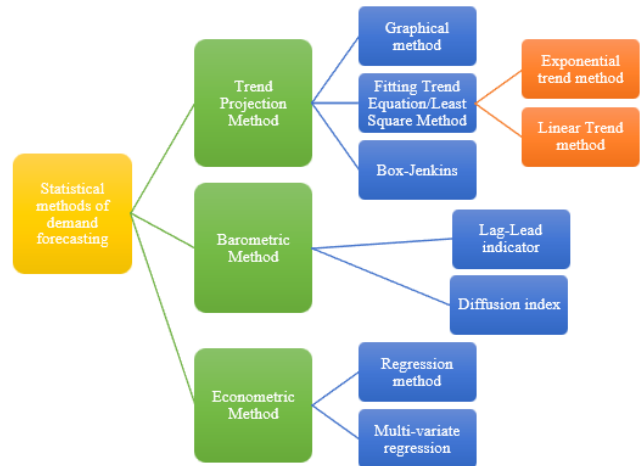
Statistical methods of demand forecasting

Trend Projection Method

Graphical method

Fitting Trend Equation/Least Square Method

Exponential trend method

Linear Trend method

Box-Jenkins

Barometric Method

Lag-Lead indicator

Diffusion index

Econometric Method

Regression method

Multi-variate regression